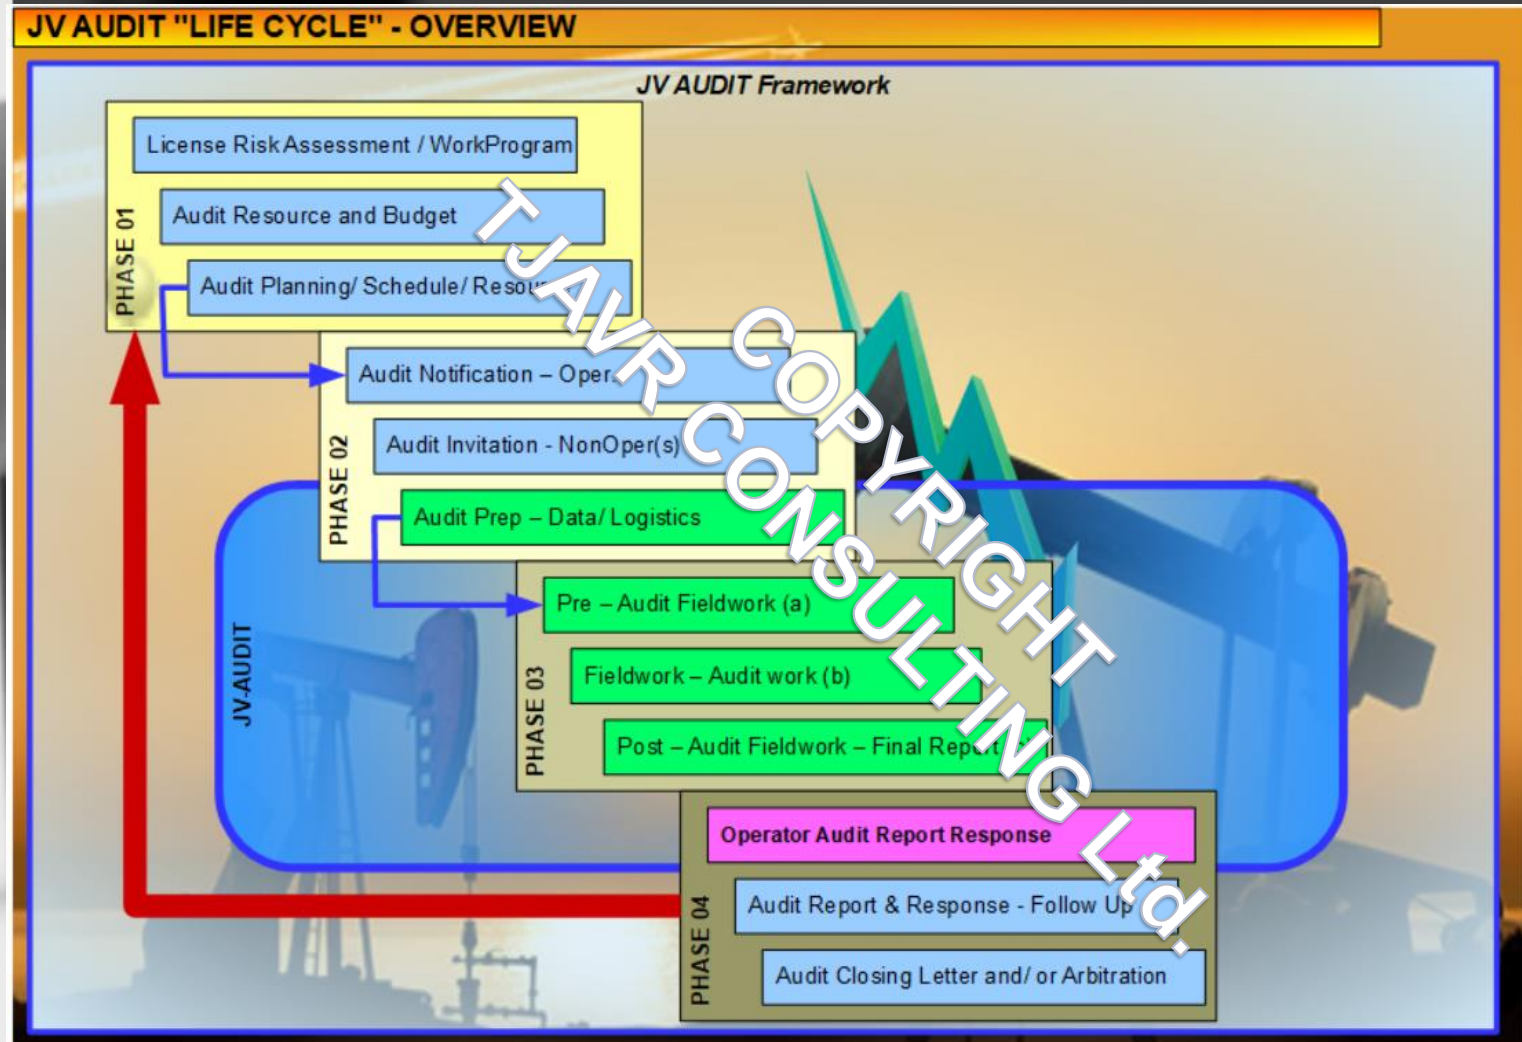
JV AUDIT "LIFE CYCLE" - OVERVIEW

JV AUDIT Framework

PHASE 01

License Risk Assessment / WorkProgram

Audit Resource and Budget

Audit Planning/ Schedule/ Resou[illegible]

PHASE 02

Audit Notification – Oper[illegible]

Audit Invitation - NonOper(s)

Audit Prep – Data/ Logistics

JV AUDIT

PHASE 03

Pre – Audit Fieldwork (a)

Fieldwork – Audit work (b)

Post – Audit Fieldwork – Final Rep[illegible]

PHASE 04

Operator Audit Report Response

Audit Report & Response - Follow Up

Audit Closing Letter and/ or Arbitration

TJAVR COPYRIGHT CONSULTING Ltd.